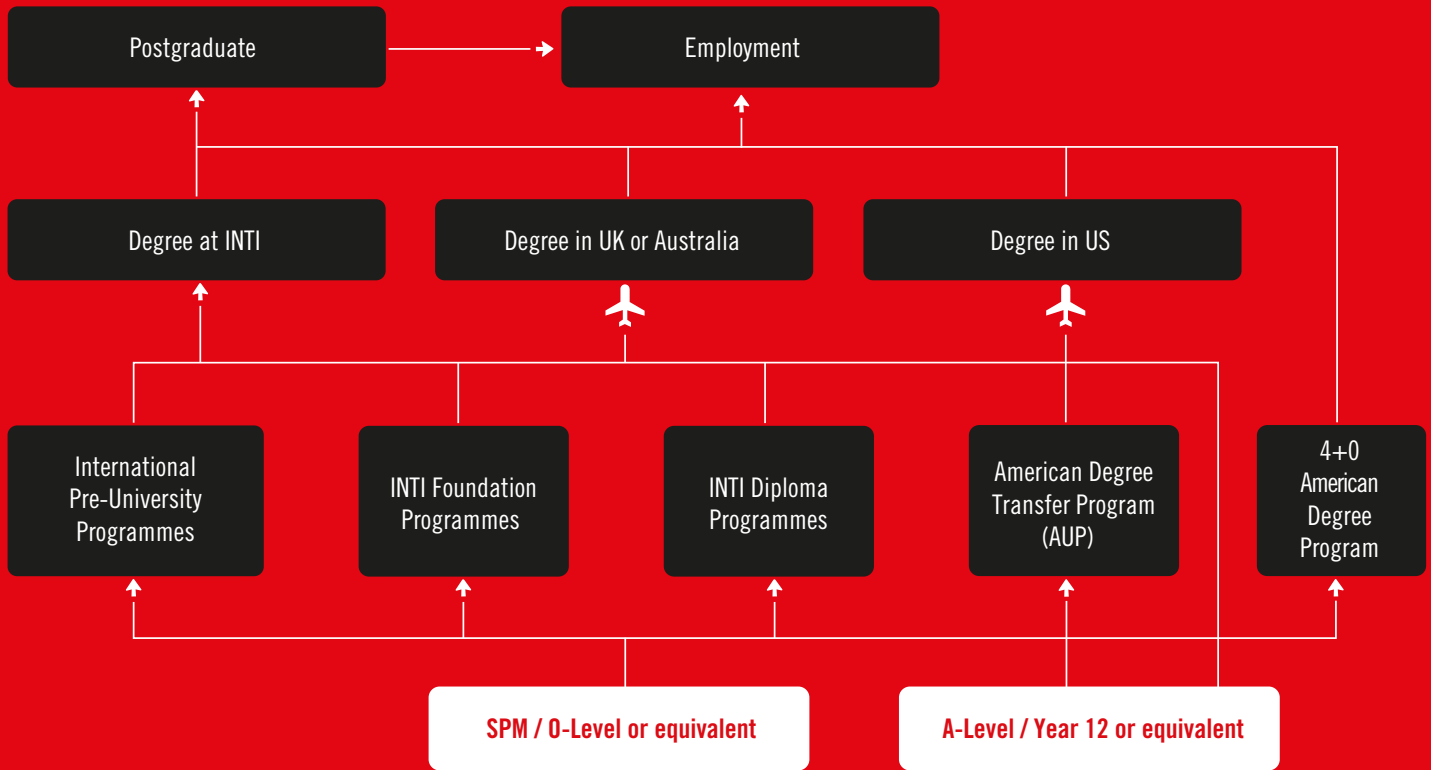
Postgraduate

Employment

Degree at INTI

Degree in UK or Australia

Degree in US

International Pre-University Programmes

INTI Foundation Programmes

INTI Diploma Programmes

American Degree Transfer Program (AUP)

4+0 American Degree Program

SPM / O-Level or equivalent

A-Level / Year 12 or equivalent